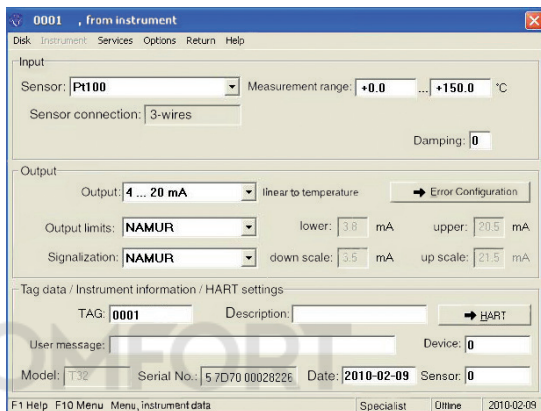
0001 , from instrument

Disk Instrument Services Options Return Help

Input

Sensor: Pt100

Measurement range: +0.0 ... +150.0 °C

Sensor connection: 3-wires

Damping: 0

Output

Output: 4 ... 20 mA

linear to temperature

Error Configuration

Output limits: NAMUR

lower: 3.8 mA

upper: 20.5 mA

Signalization: NAMUR

down scale: 3.5 mA

up scale: 21.5 mA

Tag data / Instrument information / HART settings

TAG: 0001

Description:

HART

User massage:

Device: 0

Model: T32

Serial No.: 5 7D70 00028226

Date: 2010-02-09

Sensor: 0

F1 Help F10 Menu Menu, instrument data

Specialist

Offline

2010-02-09